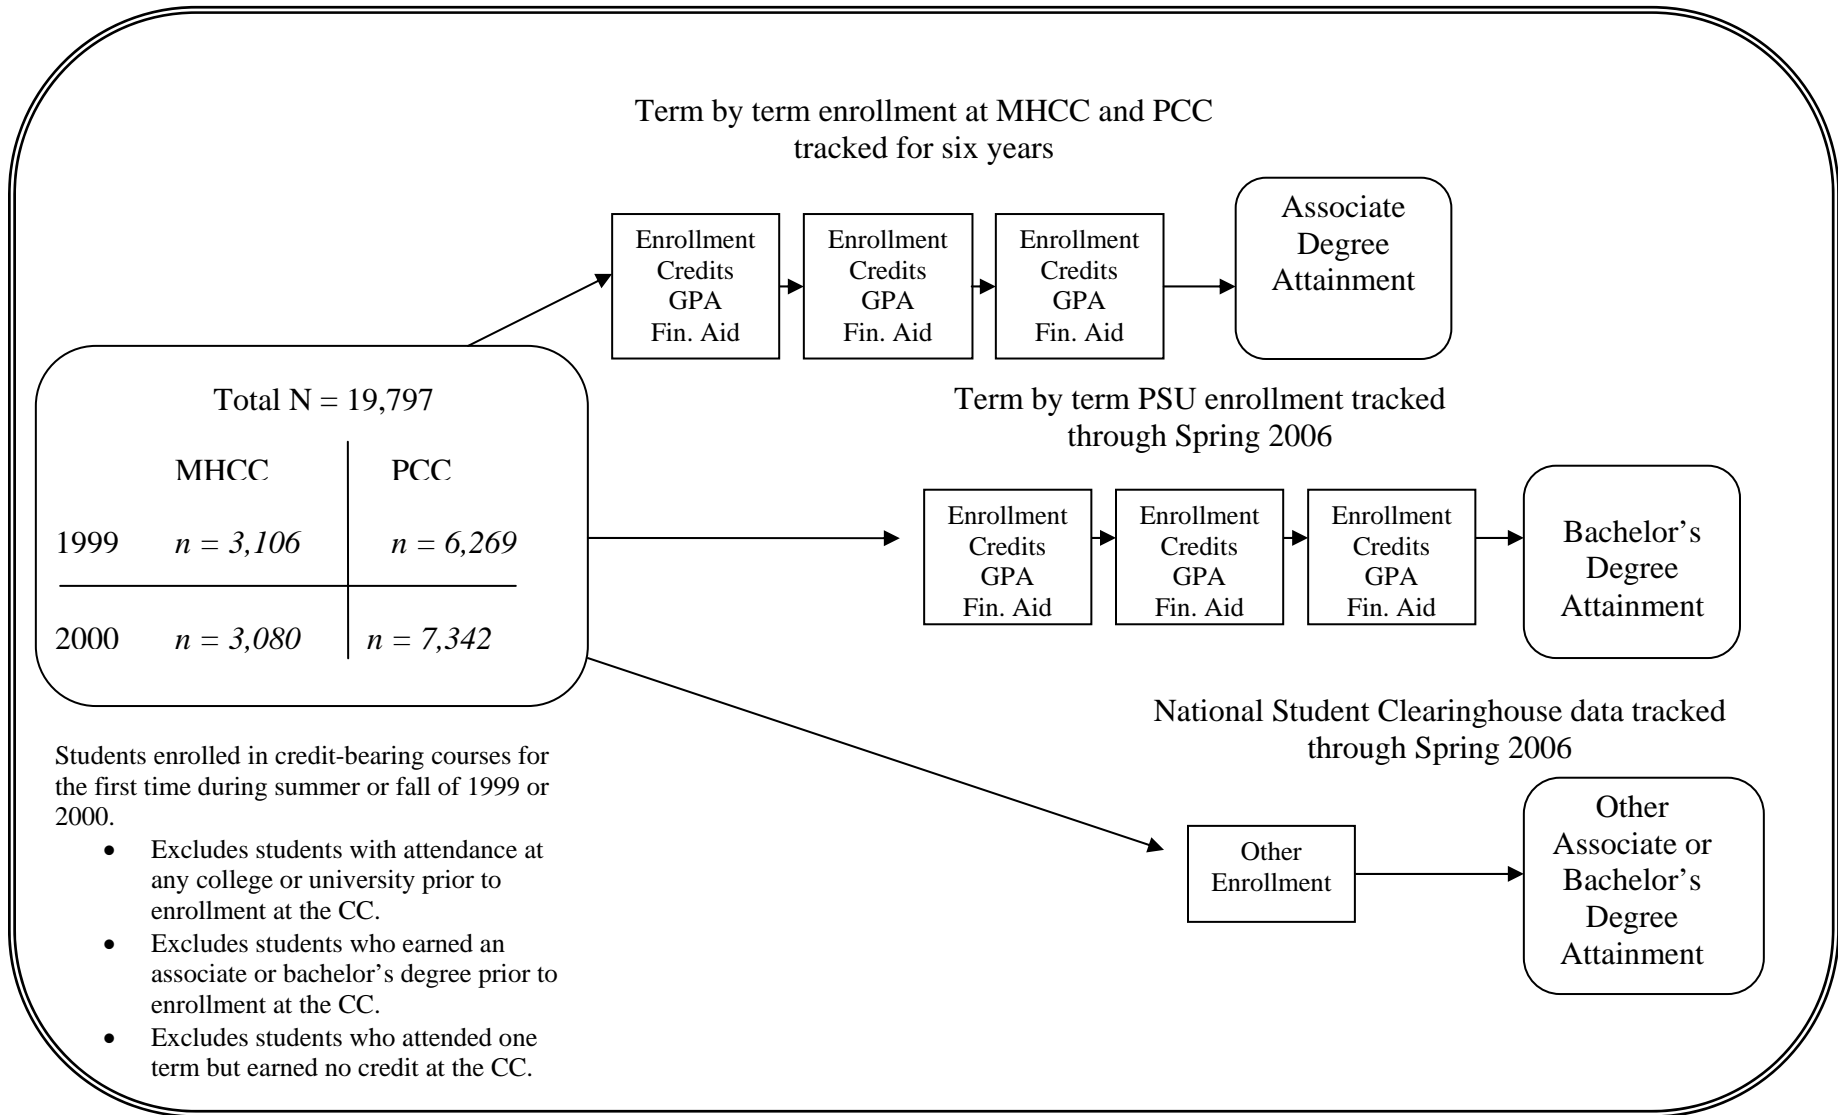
Term by term enrollment at MHCC and PCC tracked for six years

Enrollment
Credits
GPA
Fin. Aid

Enrollment
Credits
GPA
Fin. Aid

Enrollment
Credits
GPA
Fin. Aid

Associate Degree Attainment

Total N = 19,797

| | MHCC | PCC |
|---|---|---|
| 1999 | $n = 3,106$ | $n = 6,269$ |
| 2000 | $n = 3,080$ | $n = 7,342$ |

Term by term PSU enrollment tracked through Spring 2006

Enrollment
Credits
GPA
Fin. Aid

Enrollment
Credits
GPA
Fin. Aid

Enrollment
Credits
GPA
Fin. Aid

Bachelor's Degree Attainment

National Student Clearinghouse data tracked through Spring 2006

Other Enrollment

Other Associate or Bachelor's Degree Attainment

Students enrolled in credit-bearing courses for the first time during summer or fall of 1999 or 2000.

- Excludes students with attendance at any college or university prior to enrollment at the CC.
- Excludes students who earned an associate or bachelor's degree prior to enrollment at the CC.
- Excludes students who attended one term but earned no credit at the CC.